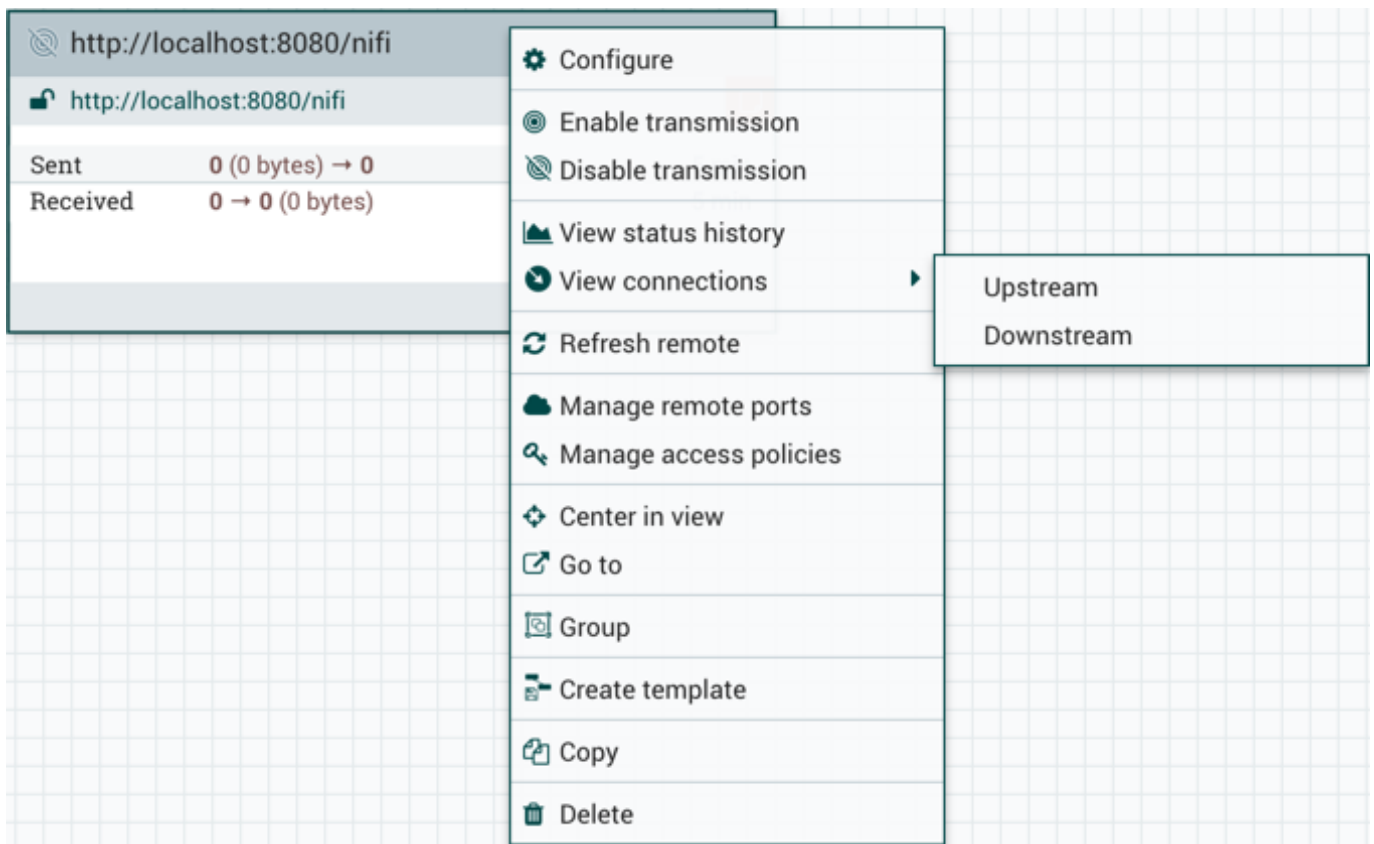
http://localhost:8080/nifi

http://localhost:8080/nifi

| Sent | 0 (0 bytes) → 0 |
|---|---|
| Received | 0 → 0 (0 bytes) |

Configure

Enable transmission
Disable transmission

View status history
View connections

Upstream
Downstream

Refresh remote

Manage remote ports
Manage access policies

Center in view
Go to

Group

Create template

Copy

Delete